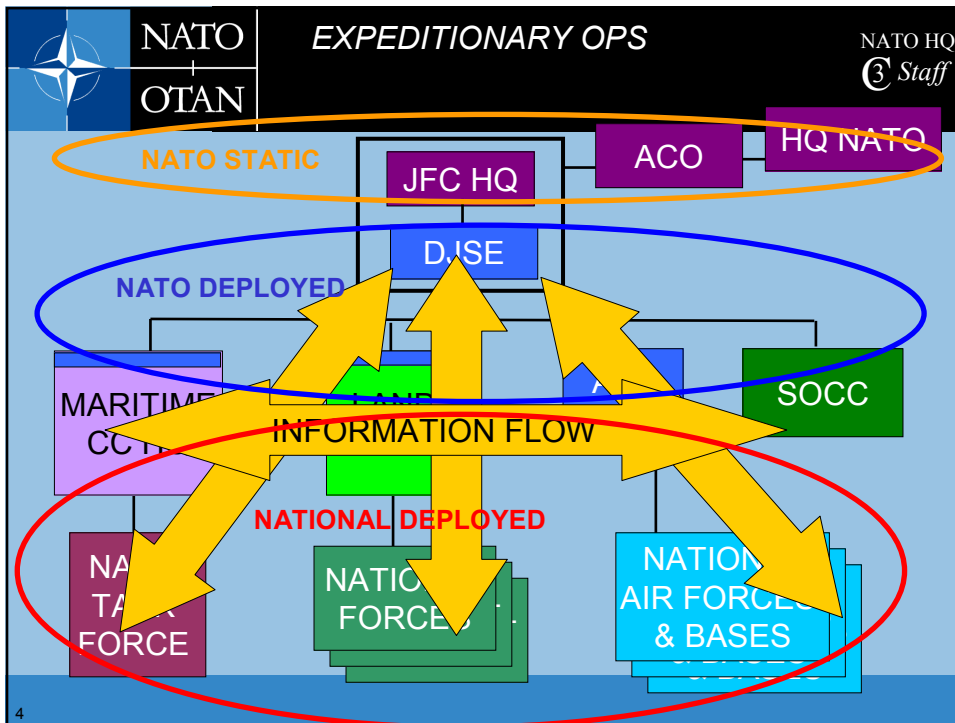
NATO
OTAN

EXPEDITIONARY OPS

NATO HQ
C3 Staff

NATO STATIC

JFC HQ

ACO

HQ NATO

DJSE

NATO DEPLOYED

MARITIME CC HQ

LAND

A

SOCC

INFORMATION FLOW

NATIONAL DEPLOYED

NA TA K FORCE

NATIO FORCES

NATION AIR FORCES & BASES

4